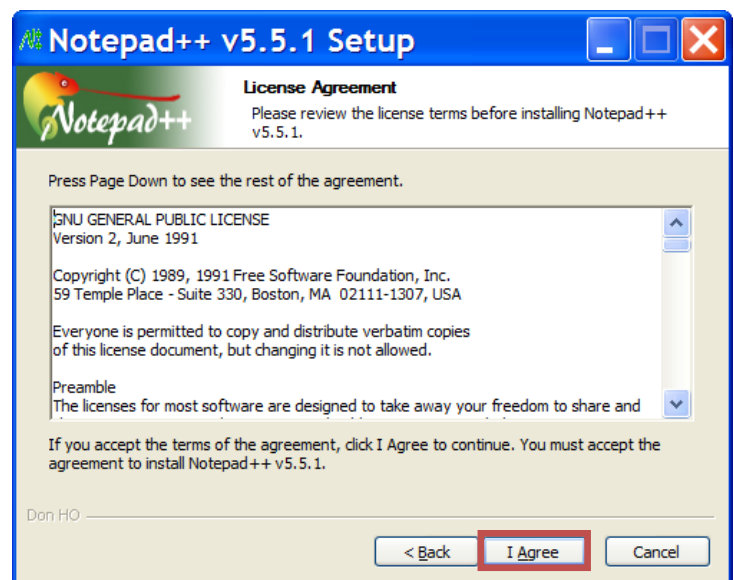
Notepad++ v5.5.1 Setup

Notepad++

License Agreement

Please review the license terms before installing Notepad++ v5.5.1.

Press Page Down to see the rest of the agreement.

GNU GENERAL PUBLIC LICENSE
Version 2, June 1991

Copyright (C) 1989, 1991 Free Software Foundation, Inc.
59 Temple Place - Suite 330, Boston, MA 02111-1307, USA

Everyone is permitted to copy and distribute verbatim copies of this license document, but changing it is not allowed.

Preamble
The licenses for most software are designed to take away your freedom to share and

If you accept the terms of the agreement, click I Agree to continue. You must accept the agreement to install Notepad++ v5.5.1.

Don HO

< Back

I Agree

Cancel